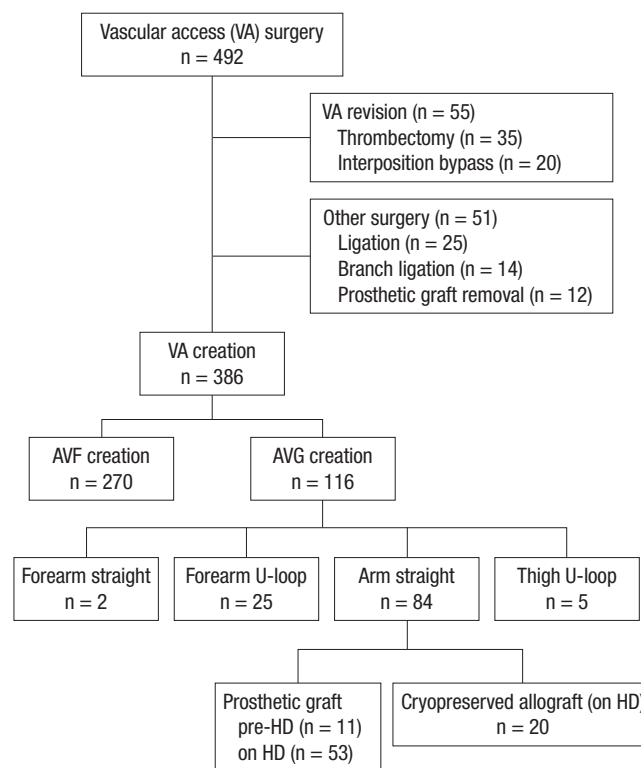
Vascular access (VA) surgery
n = 492

VA revision (n = 55)
Thrombectomy (n = 35)
Interposition bypass (n = 20)

Other surgery (n = 51)
Ligation (n = 25)
Branch ligation (n = 14)
Prosthetic graft removal (n = 12)

VA creation
n = 386

AVF creation
n = 270

AVG creation
n = 116

Forearm straight
n = 2

Forearm U-loop
n = 25

Arm straight
n = 84

Thigh U-loop
n = 5

Prosthetic graft
pre-HD (n = 11)
on HD (n = 53)

Cryopreserved allograft (on HD)
n = 20